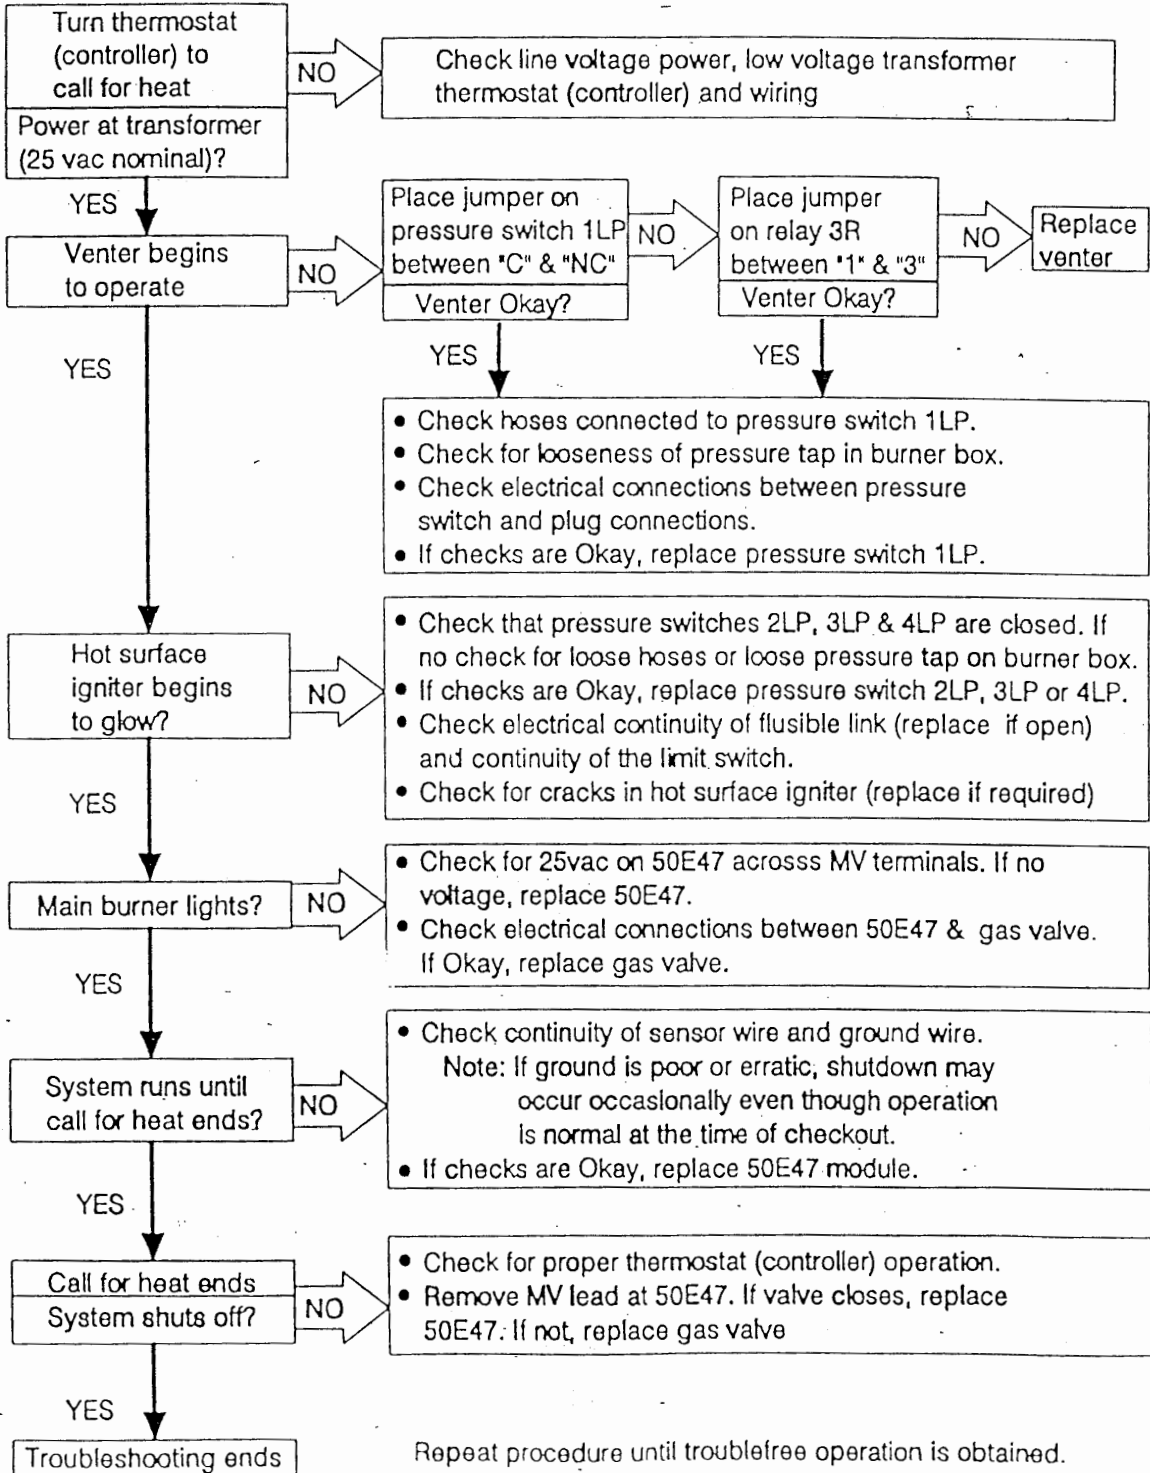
Turn thermostat (controller) to call for heat

Power at transformer (25 vac nominal)?

NO

Check line voltage power, low voltage transformer thermostat (controller) and wiring

YES

Venter begins to operate

NO

Place jumper on pressure switch 1LP between "C" & "NC"

Venter Okay?

NO

Place jumper on relay 3R between "1" & "3"

Venter Okay?

NO

Replace venter

YES

YES

YES

• Check hoses connected to pressure switch 1LP.
• Check for looseness of pressure tap in burner box.
• Check electrical connections between pressure switch and plug connections.
• If checks are Okay, replace pressure switch 1LP.

Hot surface igniter begins to glow?

NO

• Check that pressure switches 2LP, 3LP & 4LP are closed. If no check for loose hoses or loose pressure tap on burner box.
• If checks are Okay, replace pressure switch 2LP, 3LP or 4LP.
• Check electrical continuity of flusible link (replace if open) and continuity of the limit switch.
• Check for cracks in hot surface igniter (replace if required)

YES

Main burner lights?

NO

• Check for 25vac on 50E47 acrosss MV terminals. If no voltage, replace 50E47.
• Check electrical connections between 50E47 & gas valve. If Okay, replace gas valve.

YES

System runs until call for heat ends?

NO

• Check continuity of sensor wire and ground wire.
Note: If ground is poor or erratic, shutdown may occur occasionally even though operation is normal at the time of checkout.
• If checks are Okay, replace 50E47 module.

YES

Call for heat ends

System shuts off?

NO

• Check for proper thermostat (controller) operation.
• Remove MV lead at 50E47. If valve closes, replace 50E47. If not, replace gas valve

YES

Troubleshooting ends

Repeat procedure until troublefree operation is obtained.